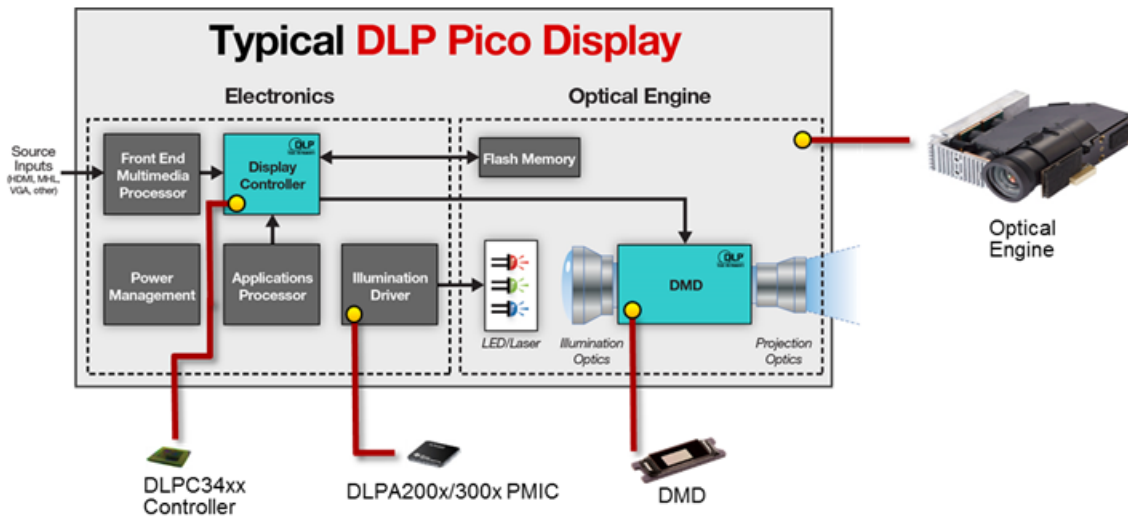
Typical DLP Pico Display

Electronics

Optical Engine

Source Inputs (HDMI, MHL, VGA, other)

Front End Multimedia Processor

DLP

Display Controller

Flash Memory

Power Management

Applications Processor

Illumination Driver

LED/Laser

Illumination Optics

DLP

DMD

Projection Optics

Optical Engine

DLPC34xx Controller

DLPA200x/300x PMIC

DMD